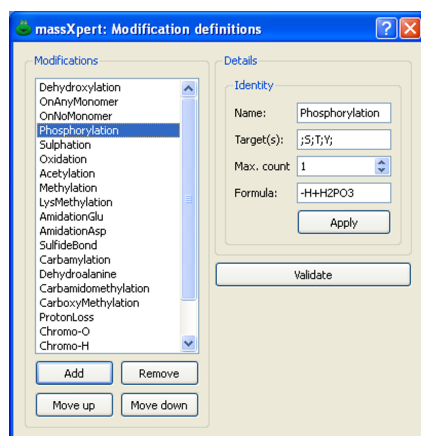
massXpert: Modification definitions

Modifications

Dehydroxylation
OnAnyMonomer
OnNoMonomer
Phosphorylation
Sulphation
Oxidation
Acetylation
Methylation
LysMethylation
AmidationGlu
AmidationAsp
SulfideBond
Carbamylation
Dehydroalanine
Carbamidomethylation
CarboxyMethylation
ProtonLoss
Chromo-O
Chromo-H

Add
Remove
Move up
Move down

Details

Identity

Name: Phosphorylation
Target(s): ;S;T;Y;
Max. count 1
Formula: -H+H2PO3

Apply

Validate